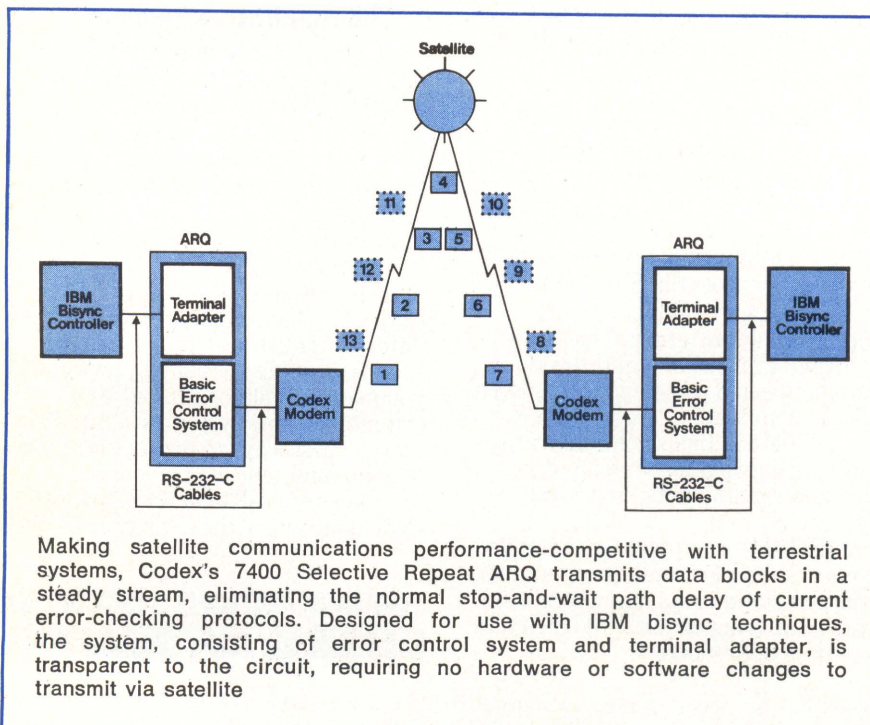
Satellite

4

11

10

3

5

12

9

2

6

13

8

1

7

ARQ

ARQ

IBM Bisync Controller

Terminal Adapter

Basic Error Control System

Codex Modem

RS-232-C Cables

Codex Modem

Terminal Adapter

Basic Error Control System

IBM Bisync Controller

RS-232-C Cables

Making satellite communications performance-competitive with terrestrial systems, Codex's 7400 Selective Repeat ARQ transmits data blocks in a steady stream, eliminating the normal stop-and-wait path delay of current error-checking protocols. Designed for use with IBM bisync techniques, the system, consisting of error control system and terminal adapter, is transparent to the circuit, requiring no hardware or software changes to transmit via satellite